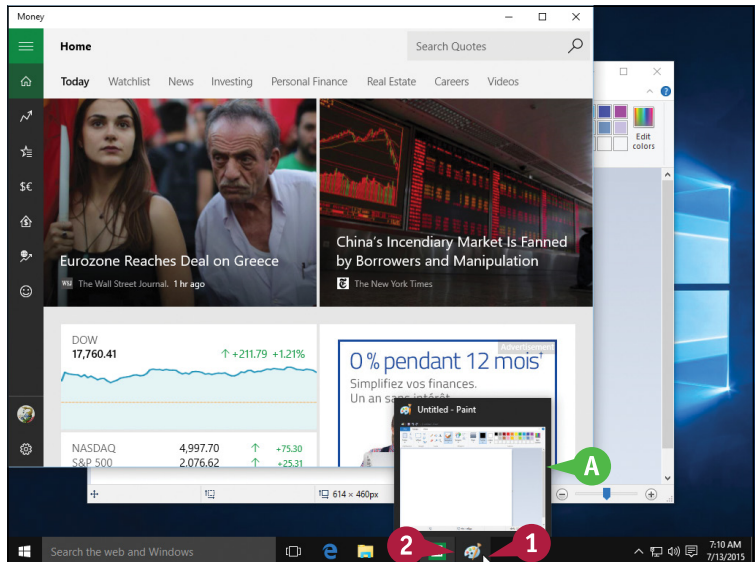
Money

Home

Search Quotes

Today Watchlist News Investing Personal Finance Real Estate Careers Videos

Eurozone Reaches Deal on Greece

WSJ The Wall Street Journal. 1 hr ago

China's Incendiary Market Is Fanned by Borrowers and Manipulation

The New York Times

DOW
17,760.41 ↑ +211.79 +1.21%

NASDAQ 4,997.70 ↑ +75.30
S&P 500 2,076.62 ↑ +25.31

Advertisement
0 % pendant 12 mois
Simplifiez vos finances.
Un an sans intérêt

Edit colors

Untitled - Paint

614 × 460px

A

2

1

Search the web and Windows

7:10 AM
7/13/2015